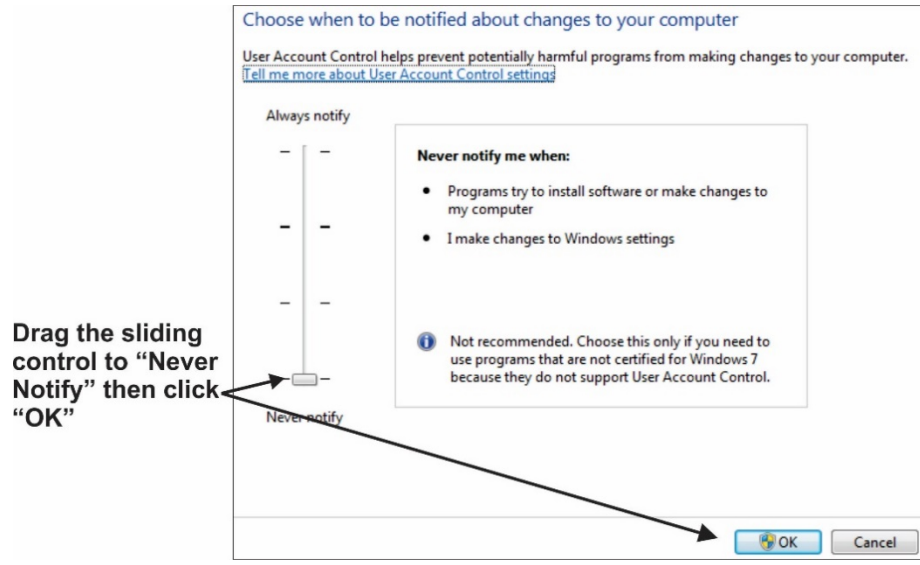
Choose when to be notified about changes to your computer

User Account Control helps prevent potentially harmful programs from making changes to your computer.
Tell me more about User Account Control settings

Always notify

Never notify me when:

- Programs try to install software or make changes to my computer
- I make changes to Windows settings

Not recommended. Choose this only if you need to use programs that are not certified for Windows 7 because they do not support User Account Control.

Never notify

Drag the sliding control to "Never Notify" then click "OK"

OK

Cancel